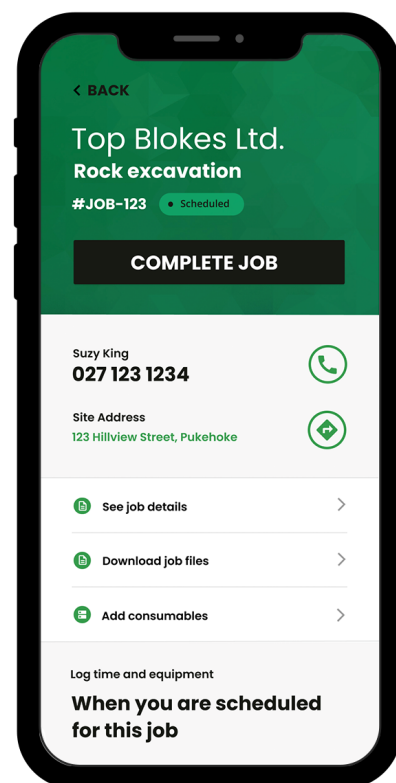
< BACK

Top Blokes Ltd.

Rock excavation

#JOB-123 Scheduled

COMPLETE JOB

Suzy King
027 123 1234

Site Address
123 Hillview Street, Pukehoke

See job details

Download job files

Add consumables

Log time and equipment

When you are scheduled for this job